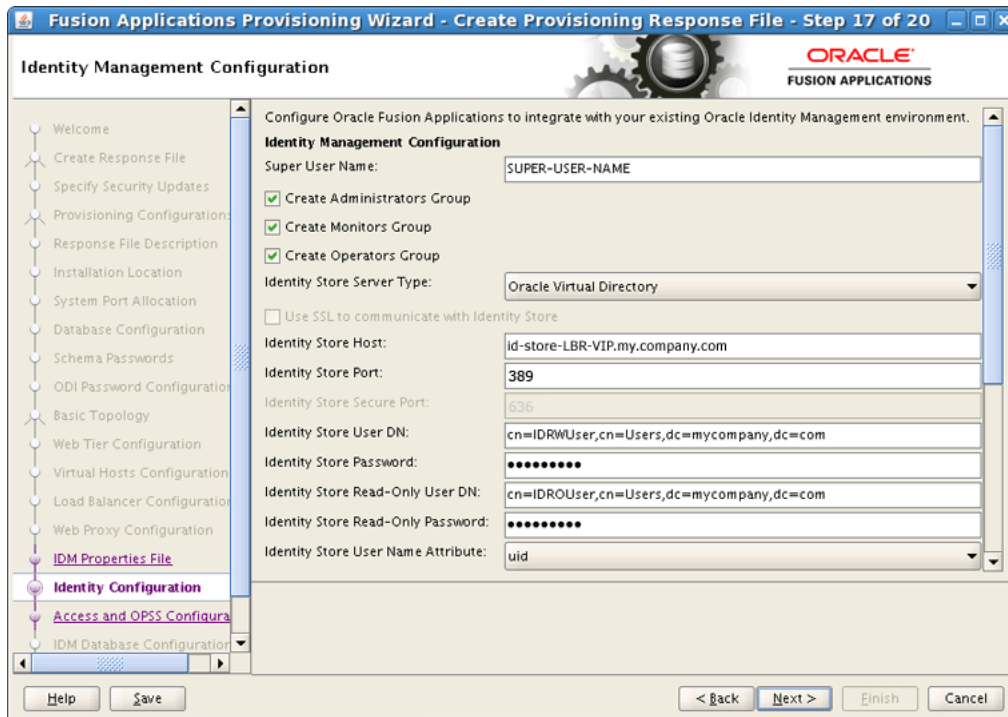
Fusion Applications Provisioning Wizard - Create Provisioning Response File - Step 17 of 20

Identity Management Configuration

ORACLE
FUSION APPLICATIONS

Welcome
Create Response File
Specify Security Updates
Provisioning Configurations
Response File Description
Installation Location
System Port Allocation
Database Configuration
Schema Passwords
ODI Password Configuration
Basic Topology
Web Tier Configuration
Virtual Hosts Configuration
Load Balancer Configuration
Web Proxy Configuration
IDM Properties File
Identity Configuration
Access and OPSS Configura
IDM Database Configuration

Configure Oracle Fusion Applications to integrate with your existing Oracle Identity Management environment.

Identity Management Configuration

| | |
|---|---|
| Super User Name: | SUPER-USER-NAME |
| Create Administrators Group | |
| Create Monitors Group | |
| Create Operators Group | |
| Identity Store Server Type: | Oracle Virtual Directory |
| Use SSL to communicate with Identity Store | |
| Identity Store Host: | id-store-LBR-VIP.my.company.com |
| Identity Store Port: | 389 |
| Identity Store Secure Port: | 636 |
| Identity Store User DN: | cn=IDRWUser,cn=Users,dc=mycompany,dc=com |
| Identity Store Password: | ••••••••• |
| Identity Store Read-Only User DN: | cn=IDROUser,cn=Users,dc=mycompany,dc=com |
| Identity Store Read-Only Password: | ••••••••• |
| Identity Store User Name Attribute: | uid |

Help   Save   < Back   Next >   Finish   Cancel